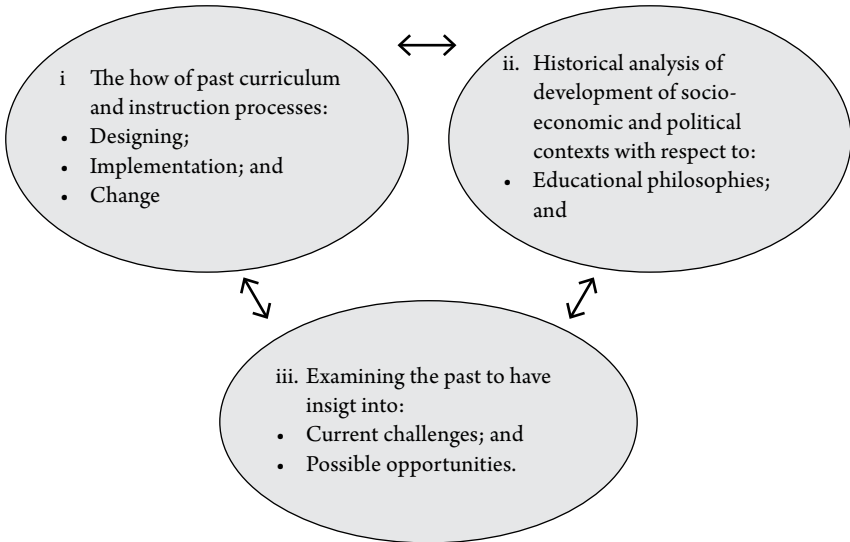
i The how of past curriculum and instruction processes:
- Designing;
- Implementation; and
- Change

ii. Historical analysis of development of socio-economic and political contexts with respect to:
- Educational philosophies; and

iii. Examining the past to have insigt into:
- Current challenges; and
- Possible opportunities.